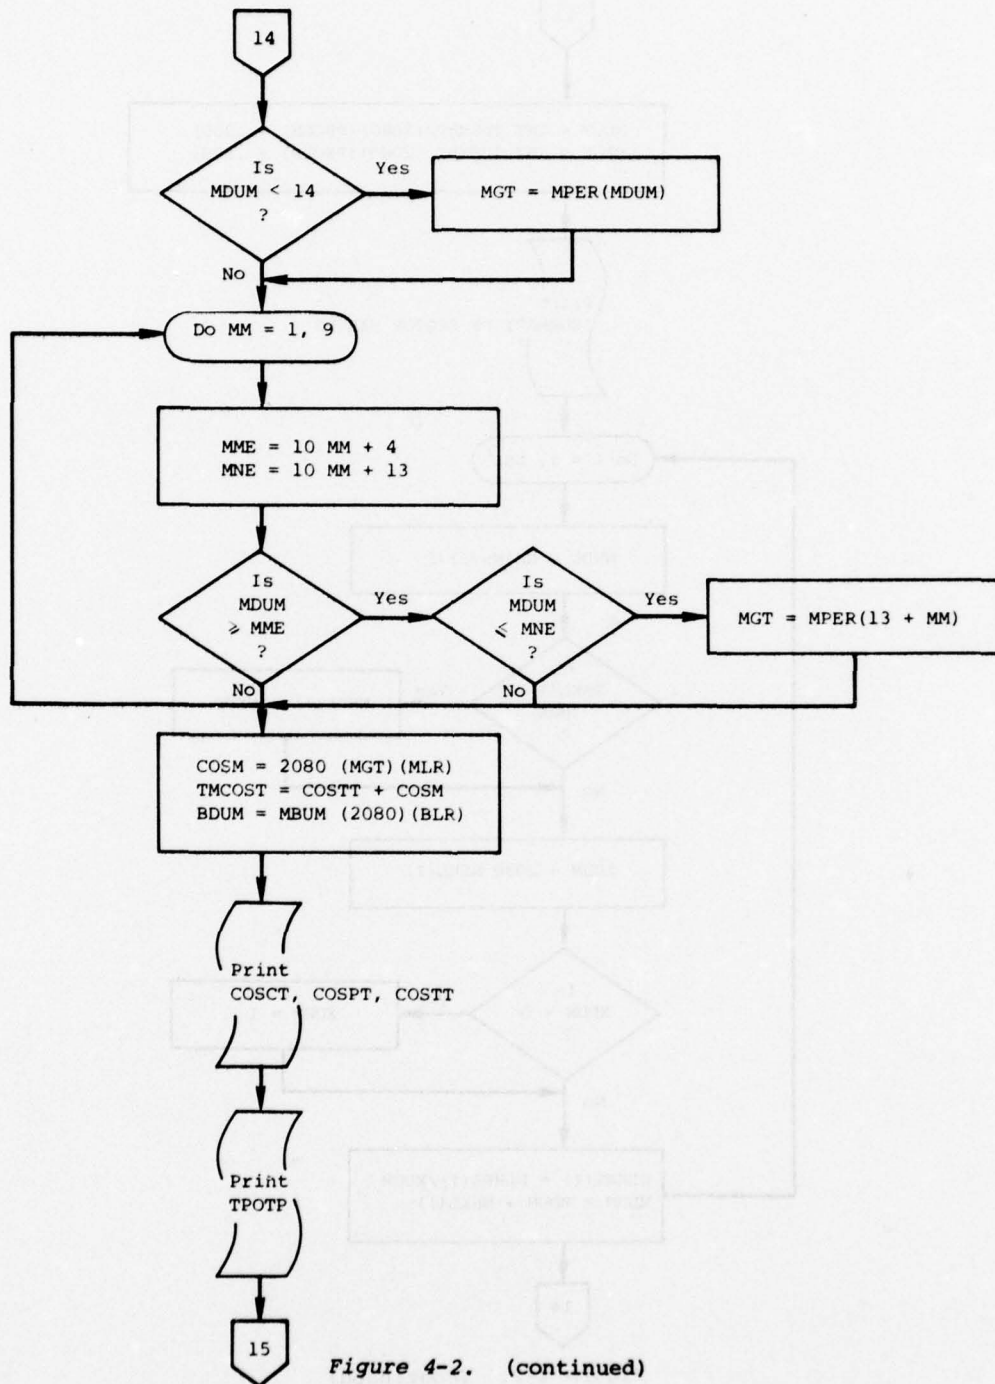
14

Is MDUM < 14 ?

Yes

MGT = MPER(MDUM)

No

Do MM = 1, 9

MME = 10 MM + 4
MNE = 10 MM + 13

Is MDUM $\geqslant$ MME ?

Yes

Is MDUM $\leqslant$ MNE ?

Yes

MGT = MPER(13 + MM)

No

No

COSM = 2080 (MGT)(MLR)
TMCOST = COSTT + COSM
BDUM = MBUM (2080)(BLR)

Print
COSCT, COSPT, COSTT

Print
TPOTP

15

Figure 4-2. (continued)